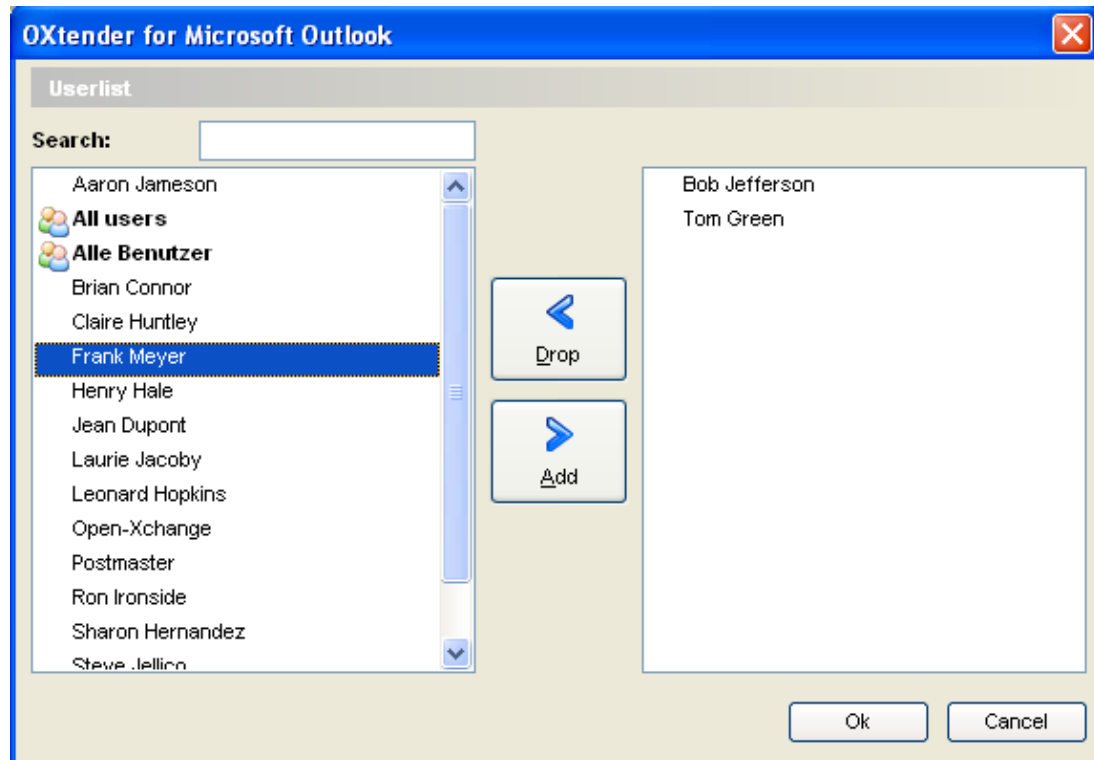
OXtender for Microsoft Outlook

Userlist

Search:

Aaron Jameson
All users
Alle Benutzer
Brian Connor
Claire Huntley
Frank Meyer
Henry Hale
Jean Dupont
Laurie Jacoby
Leonard Hopkins
Open-Xchange
Postmaster
Ron Ironside
Sharon Hernandez
Steve Jellico

Drop

Add

Bob Jefferson
Tom Green

Ok

Cancel